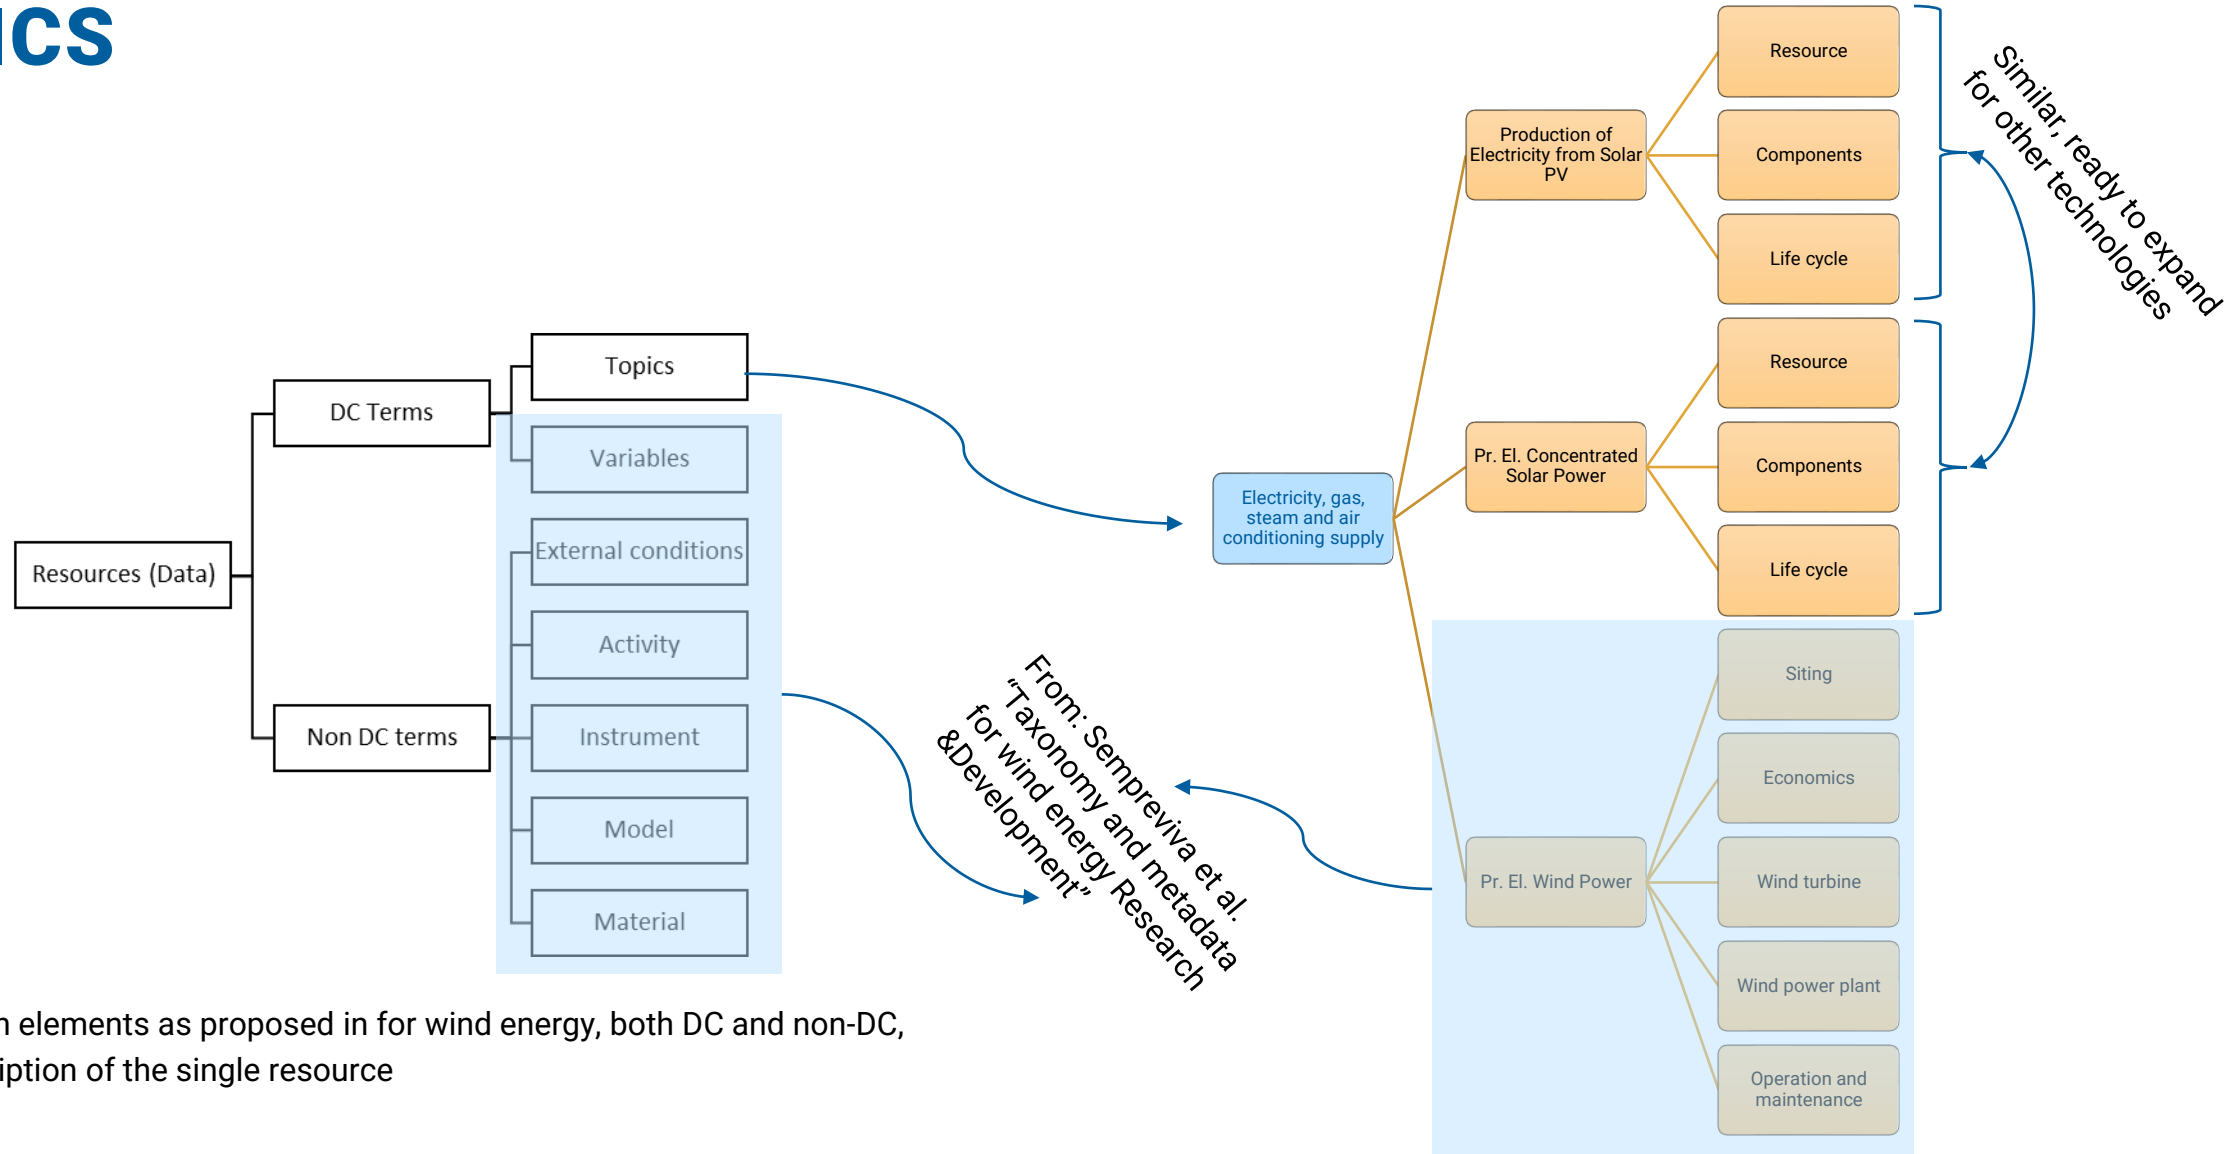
ICS

Resources (Data)

DC Terms

Topics

Non DC terms

Variables

External conditions

Activity

Instrument

Model

Material

Electricity, gas, steam and air conditioning supply

Production of Electricity from Solar PV

Resource

Components

Life cycle

Pr. El. Concentrated Solar Power

Resource

Components

Life cycle

Similar, ready to expand for other technologies

Pr. El. Wind Power

Siting

Economics

Wind turbine

Wind power plant

Operation and maintenance

From: Sempreviva et al. "Taxonomy and metadata for wind energy Research &Development"

n elements as proposed in for wind energy, both DC and non-DC, iption of the single resource